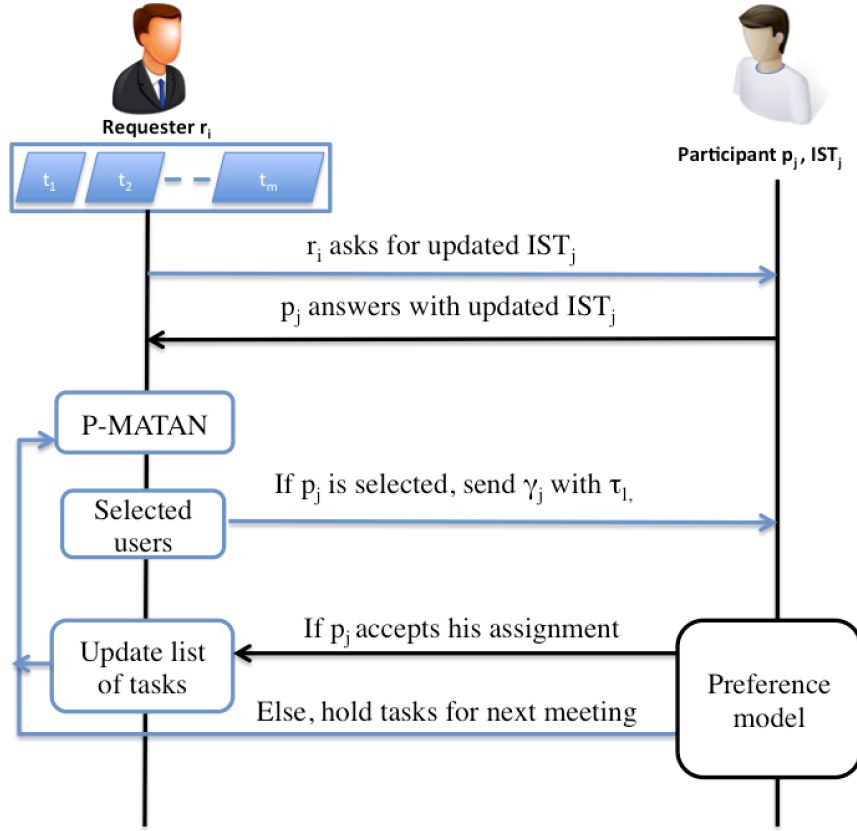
Requester $r_i$

$t_1$ $t_2$ $t_m$

Participant $p_j$, $IST_j$

$r_i$ asks for updated $IST_j$

$p_j$ answers with updated $IST_j$

P-MATAN

Selected users

If $p_j$ is selected, send $\gamma_j$ with $\tau_{l,}$

If $p_j$ accepts his assignment

Update list of tasks

Else, hold tasks for next meeting

Preference model